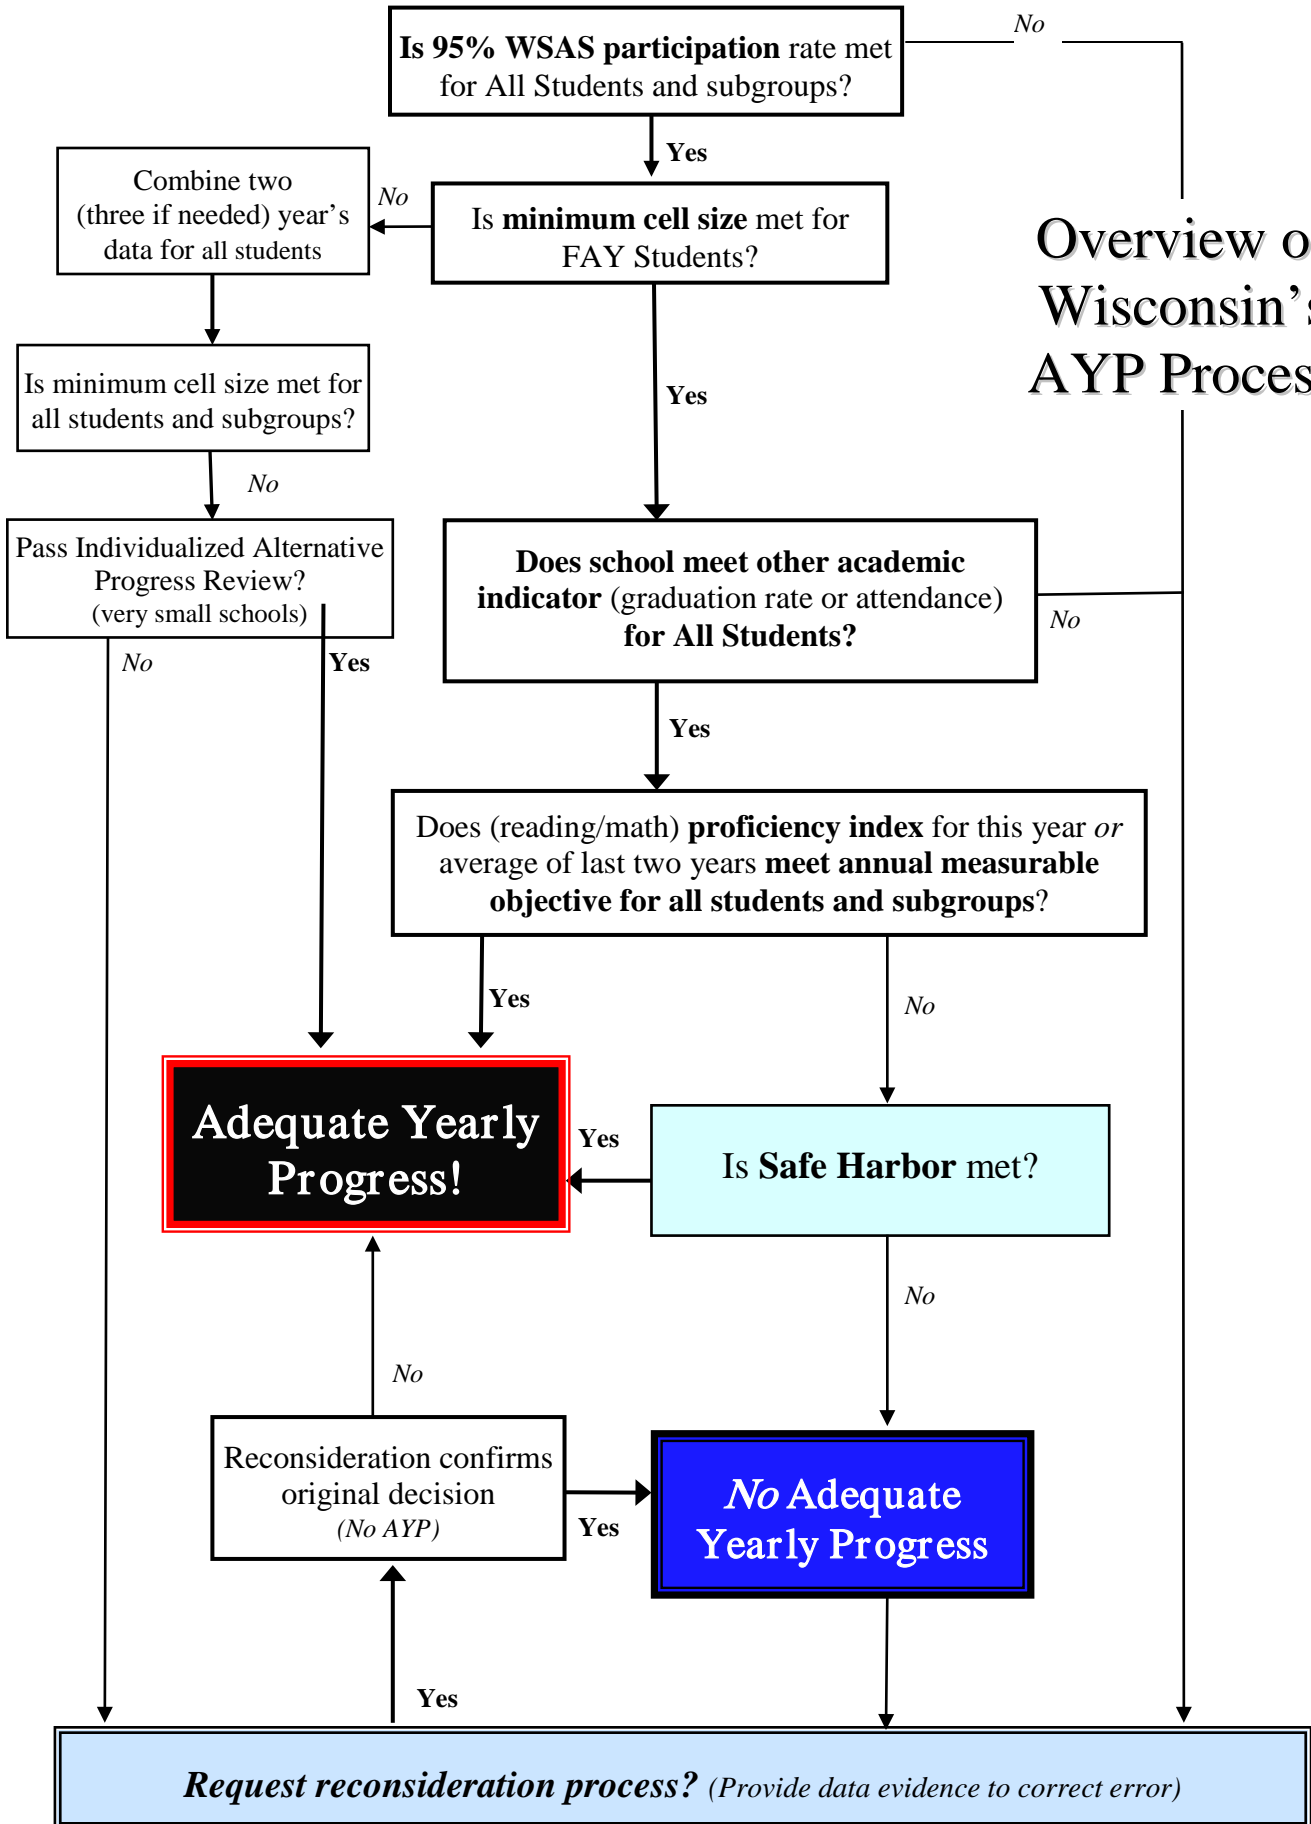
Overview o
Wisconsin’s
AYP Proces

Is 95% WSAS participation rate met for All Students and subgroups?

No

Yes

Combine two (three if needed) year’s data for all students

No

Is minimum cell size met for FAY Students?

Yes

Is minimum cell size met for all students and subgroups?

No

Pass Individualized Alternative Progress Review? (very small schools)

No

Yes

Does school meet other academic indicator (graduation rate or attendance) for All Students?

No

Yes

Does (reading/math) proficiency index for this year or average of last two years meet annual measurable objective for all students and subgroups?

Yes

No

Adequate Yearly Progress!

Yes

Is Safe Harbor met?

No

No

Reconsideration confirms original decision (No AYP)

Yes

No Adequate Yearly Progress

Yes

Request reconsideration process? (Provide data evidence to correct error)